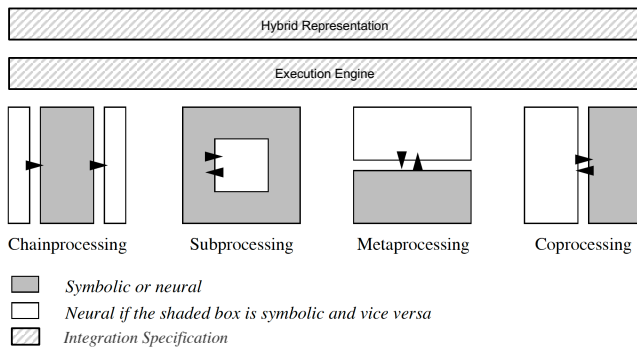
Hybrid Representation

Execution Engine

Chainprocessing

Subprocessing

Metaprocessing

Coprocessing

Symbolic or neural

Neural if the shaded box is symbolic and vice versa

Integration Specification